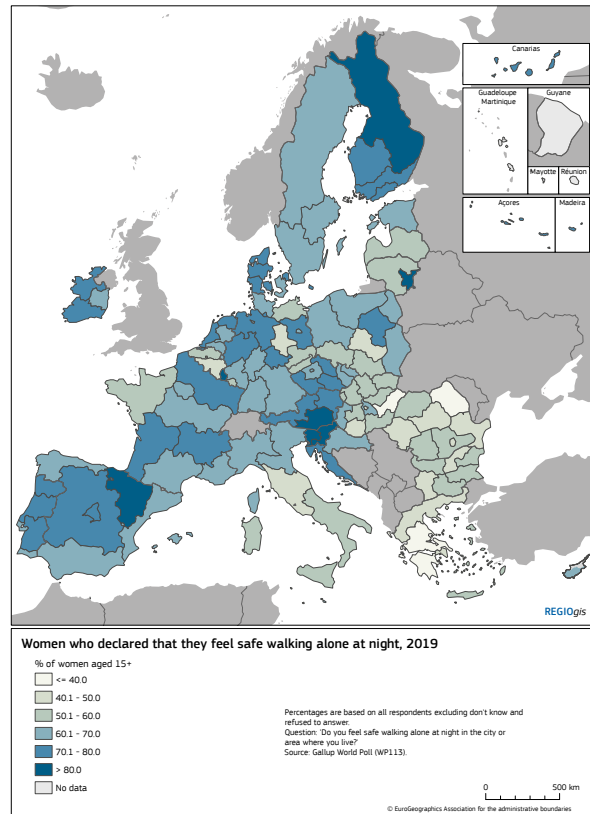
Canarias

Guadeloupe
Martinique

Guyane

Mayotte

Réunion

Açores

Madeira

REGIOgis

Women who declared that they feel safe walking alone at night, 2019

% of women aged 15+

<= 40.0
40.1 - 50.0
50.1 - 60.0
60.1 - 70.0
70.1 - 80.0
> 80.0
No data

Percentages are based on all respondents excluding don't know and refused to answer.
Question: 'Do you feel safe walking alone at night in the city or area where you live?'
Source: Gallup World Poll (WP113).

0 500 km

© EuroGeographics Association for the administrative boundaries